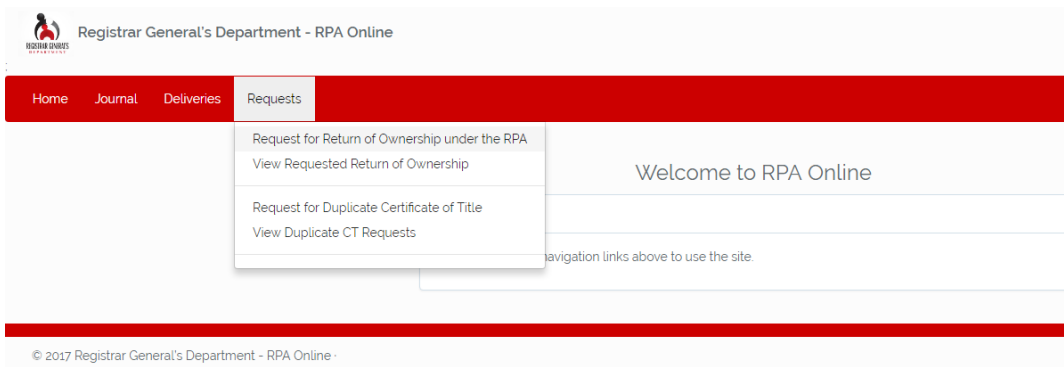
REGISTRAR GENERAL'S DEPARTMENT

Registrar General's Department - RPA Online

Home Journal Deliveries Requests

Request for Return of Ownership under the RPA
View Requested Return of Ownership

Request for Duplicate Certificate of Title
View Duplicate CT Requests

Welcome to RPA Online

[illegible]navigation links above to use the site.

© 2017 Registrar General's Department - RPA Online ·